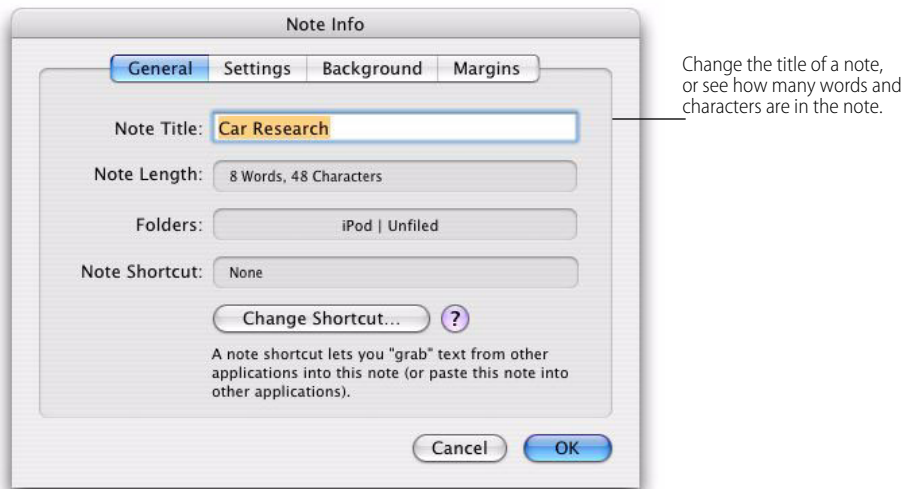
Note Info

General | Settings | Background | Margins

Note Title: Car Research

Note Length: 8 Words, 48 Characters

Folders: iPod | Unfiled

Note Shortcut: None

Change Shortcut...

?

A note shortcut lets you "grab" text from other applications into this note (or paste this note into other applications).

Cancel

OK

Change the title of a note, or see how many words and characters are in the note.